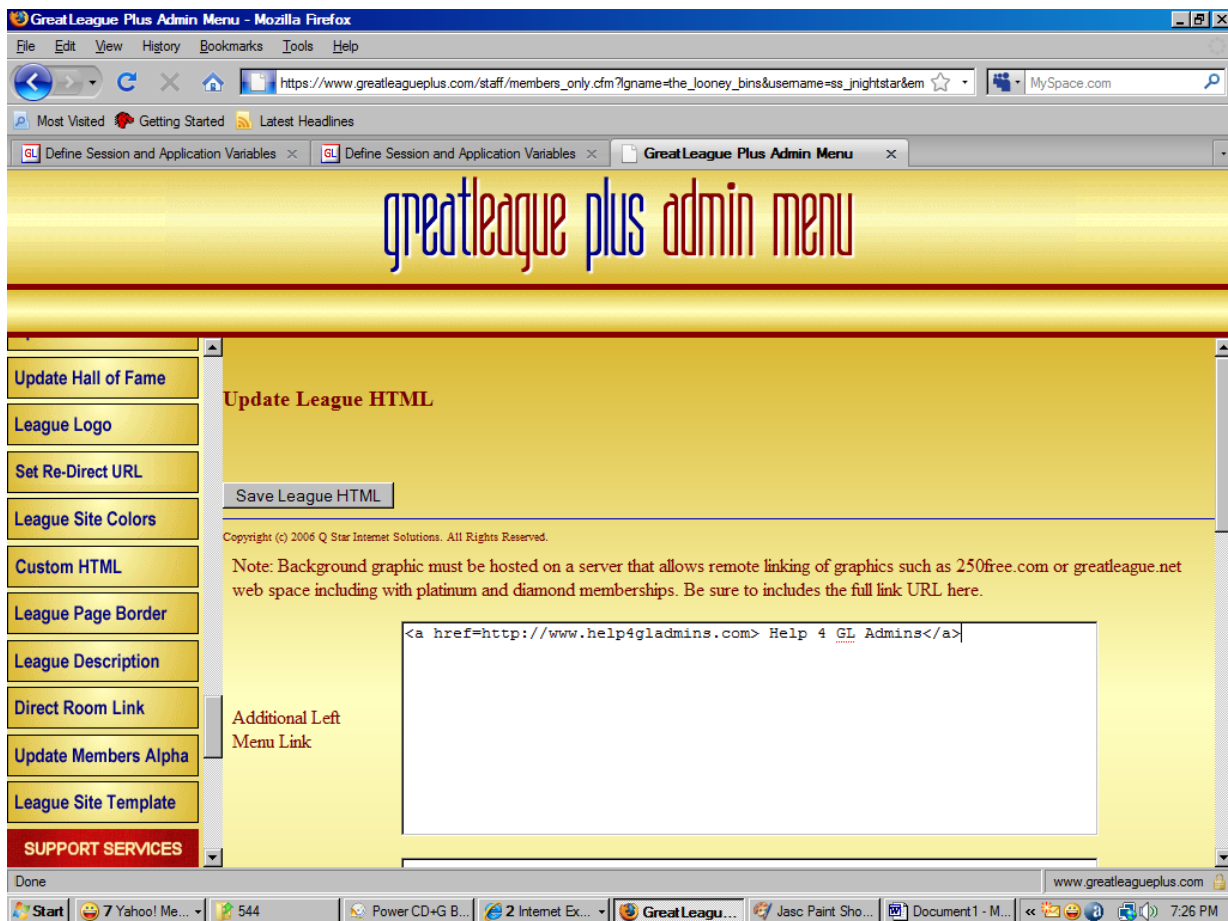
GreatLeague Plus Admin Menu - Mozilla Firefox

File Edit View History Bookmarks Tools Help

https://www.greatleagueplus.com/staff/members_only.cfm?lgname=the_looney_bins&username=ss_jnightstar&em

MySpace.com

Most Visited Getting Started Latest Headlines

Define Session and Application Variables × Define Session and Application Variables × GreatLeague Plus Admin Menu ×

greatleague plus admin menu

Update Hall of Fame
League Logo
Set Re-Direct URL
League Site Colors
Custom HTML
League Page Border
League Description
Direct Room Link
Update Members Alpha
League Site Template
SUPPORT SERVICES

Update League HTML

Save League HTML

Copyright (c) 2006 Q Star Internet Solutions. All Rights Reserved.

Note: Background graphic must be hosted on a server that allows remote linking of graphics such as 250free.com or greatleague.net web space including with platinum and diamond memberships. Be sure to includes the full link URL here.

Additional Left Menu Link

<a href=http://www.help4gladmins.com> Help 4 GL Admins</a>

Done

www.greatleagueplus.com

Start 7 Yahoo! Me... 544 Power CD+G B... 2 Internet Ex... GreatLeagu... Jasc Paint Sho... Document1 - M... 7:26 PM